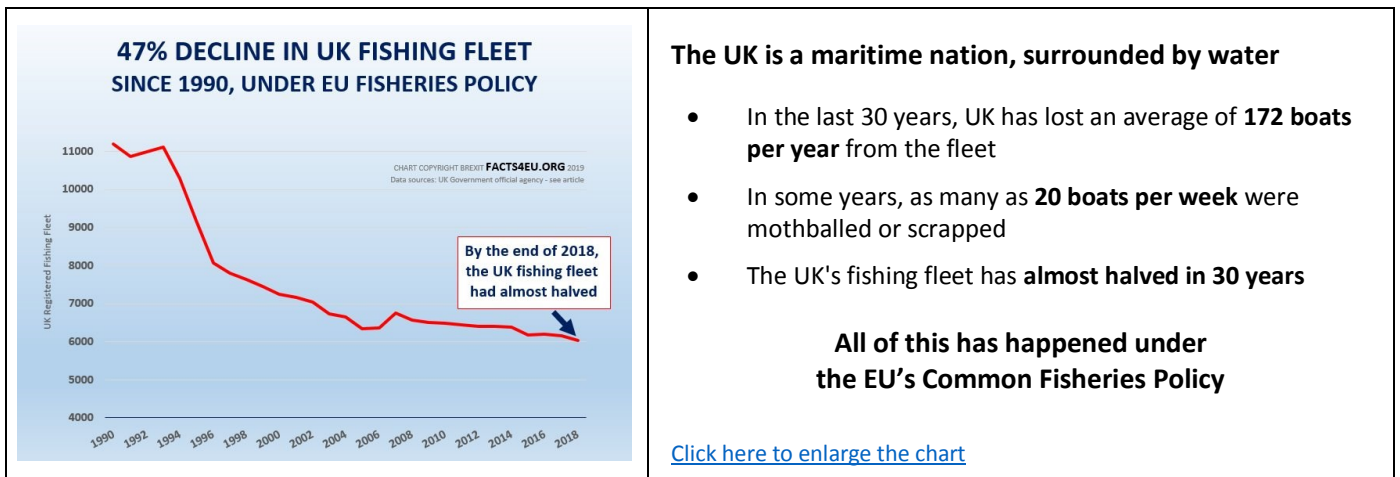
47% DECLINE IN UK FISHING FLEET
SINCE 1990, UNDER EU FISHERIES POLICY

CHART COPYRIGHT BREXIT FACTS4EU.ORG 2019
Data sources: UK Government official agency - see article

UK Registered Fishing Fleet

11000
10000
9000
8000
7000
6000
5000
4000

1990 1992 1994 1996 1998 2000 2002 2004 2006 2008 2010 2012 2014 2016 2018

By the end of 2018, the UK fishing fleet had almost halved

The UK is a maritime nation, surrounded by water

- In the last 30 years, UK has lost an average of **172 boats per year** from the fleet
- In some years, as many as **20 boats per week** were mothballed or scrapped
- The UK's fishing fleet has **almost halved in 30 years**

All of this has happened under the EU's Common Fisheries Policy

Click here to enlarge the chart